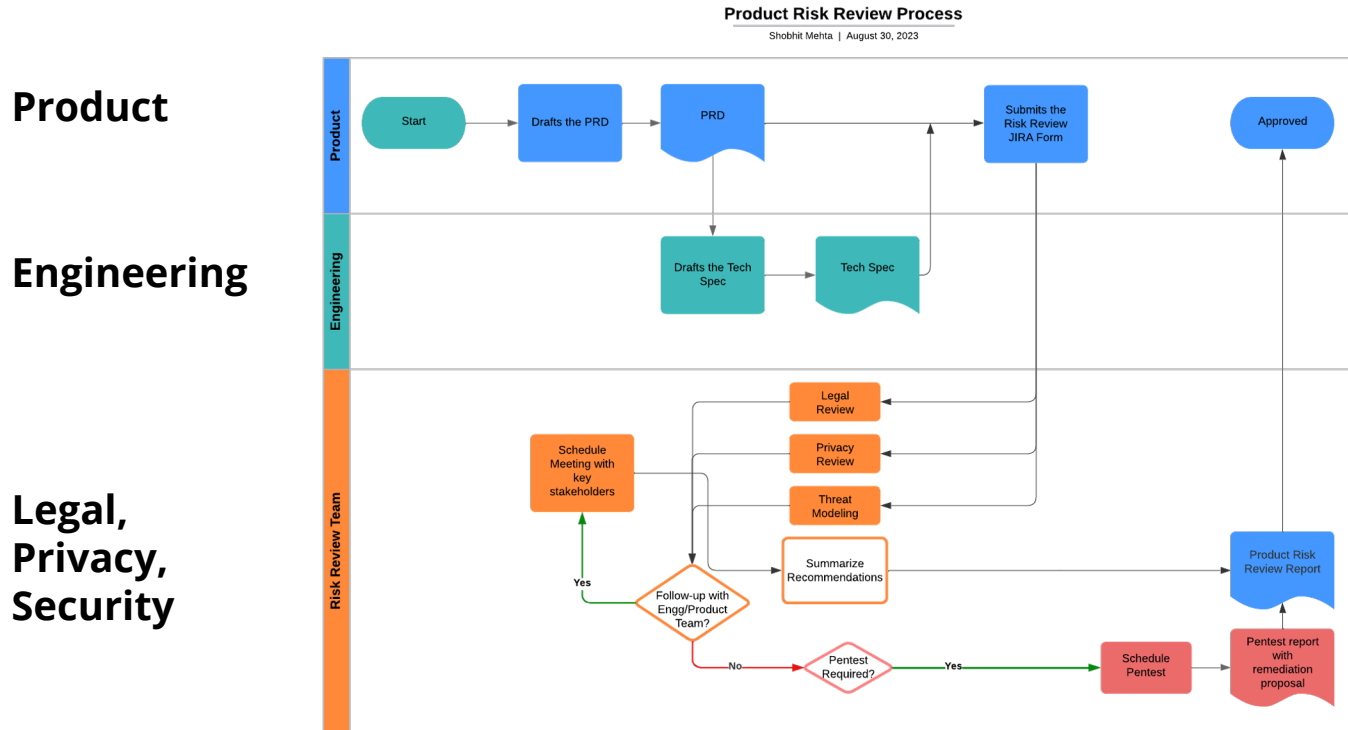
Product

Engineering

Legal, Privacy, Security

Product Risk Review Process

Shobhit Mehta | August 30, 2023

Product

Start

Drafts the PRD

PRD

Submits the Risk Review JIRA Form

Approved

Engineering

Drafts the Tech Spec

Tech Spec

Risk Review Team

Legal Review

Privacy Review

Threat Modeling

Schedule Meeting with key stakeholders

Summarize Recommendations

Product Risk Review Report

Yes

Follow-up with Engg/Product Team?

No

Pentest Required?

Yes

Schedule Pentest

Pentest report with remediation proposal